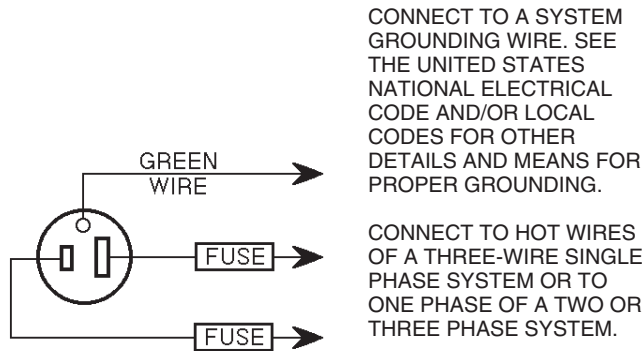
GREEN WIRE

FUSE

FUSE

CONNECT TO A SYSTEM GROUNDING WIRE. SEE THE UNITED STATES NATIONAL ELECTRICAL CODE AND/OR LOCAL CODES FOR OTHER DETAILS AND MEANS FOR PROPER GROUNDING.

CONNECT TO HOT WIRES OF A THREE-WIRE SINGLE PHASE SYSTEM OR TO ONE PHASE OF A TWO OR THREE PHASE SYSTEM.